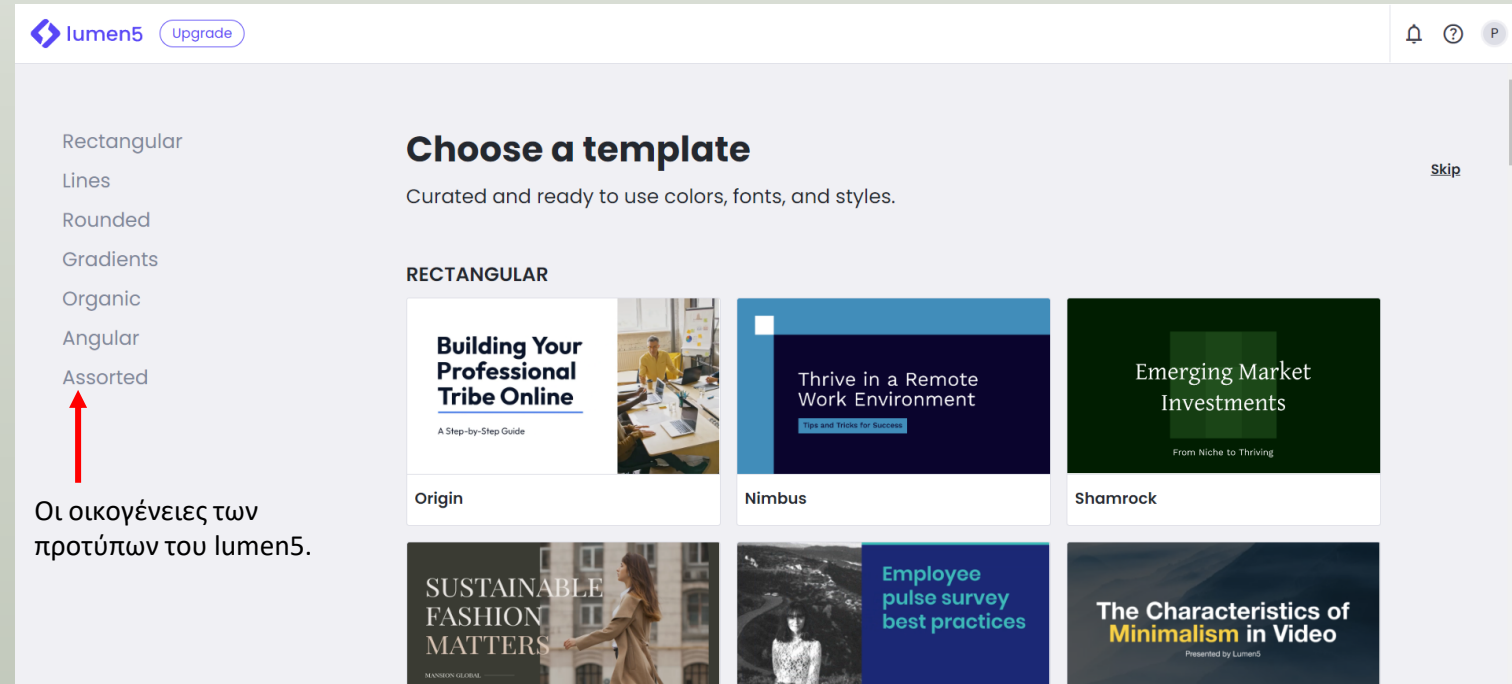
lumen5 Upgrade

P

Rectangular
Lines
Rounded
Gradients
Organic
Angular
Assorted

Οι οικογένειες των προτύπων του lumen5.

Choose a template

Curated and ready to use colors, fonts, and styles.

Skip

RECTANGULAR

Building Your Professional Tribe Online
A Step-by-Step Guide

Origin

Thrive in a Remote Work Environment
Tips and Tricks for Success

Nimbus

Emerging Market Investments
From Niche to Thriving

Shamrock

SUSTAINABLE FASHION MATTERS
MANSION GLOBAL

Employee pulse survey best practices

The Characteristics of Minimalism in Video
Presented by Lumen5